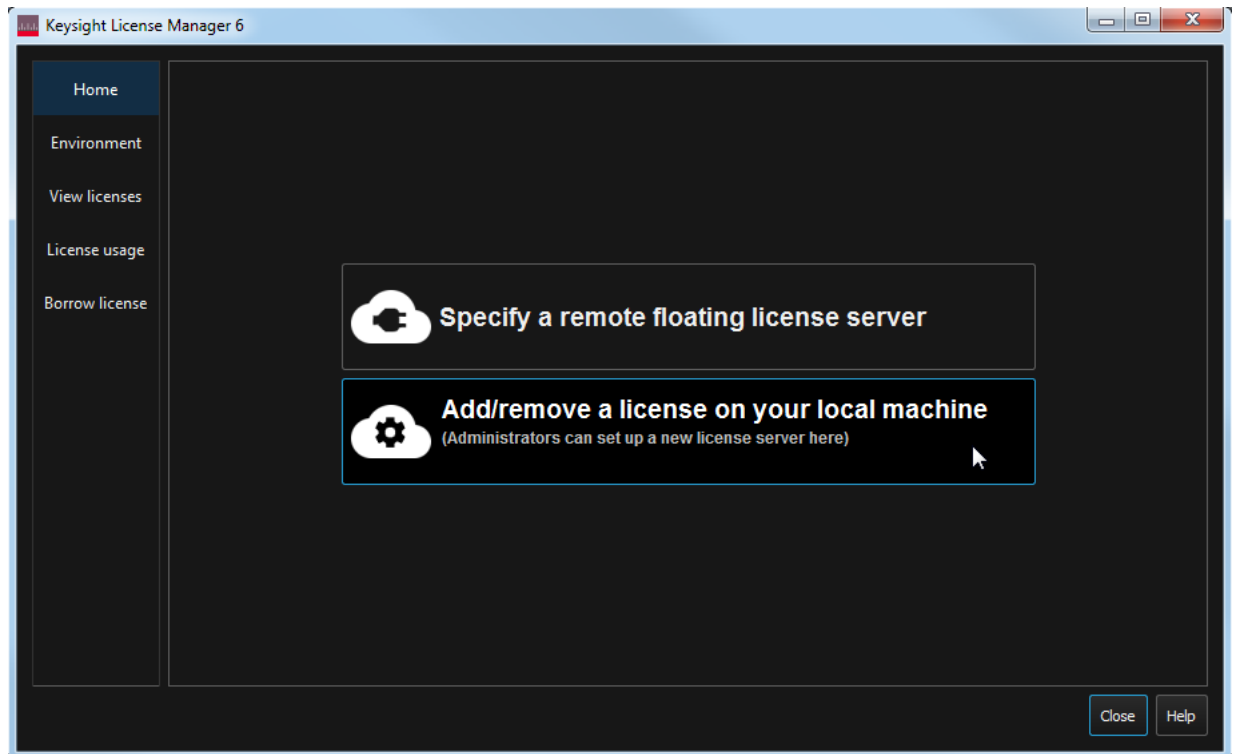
Keysight License Manager 6

Home
Environment
View licenses
License usage
Borrow license

Specify a remote floating license server

Add/remove a license on your local machine
(Administrators can set up a new license server here)

Close
Help